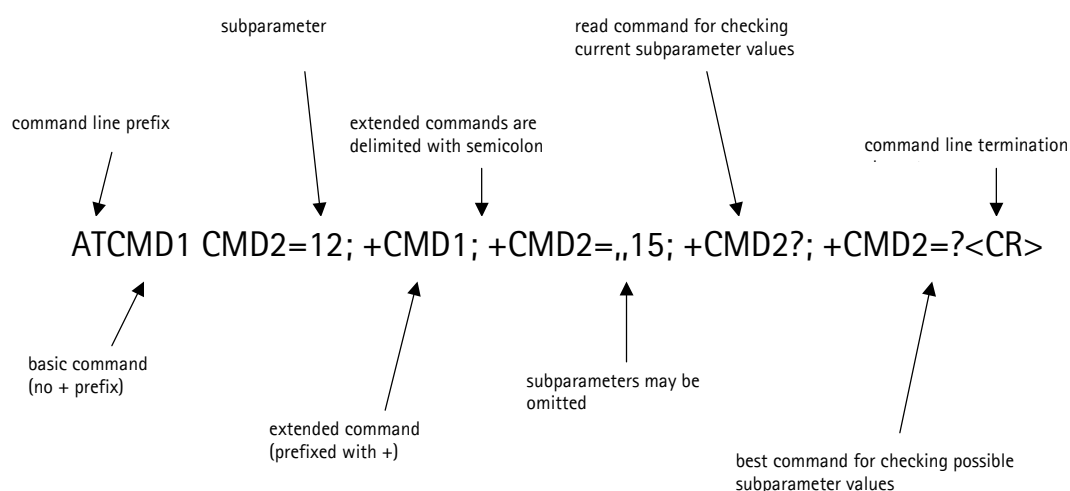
subparameter

read command for checking current subparameter values

command line prefix

extended commands are delimited with semicolon

command line termination

ATCMD1 CMD2=12; +CMD1; +CMD2=,,15; +CMD2?; +CMD2=?<CR>

basic command (no + prefix)

subparameters may be omitted

extended command (prefixed with +)

best command for checking possible subparameter values